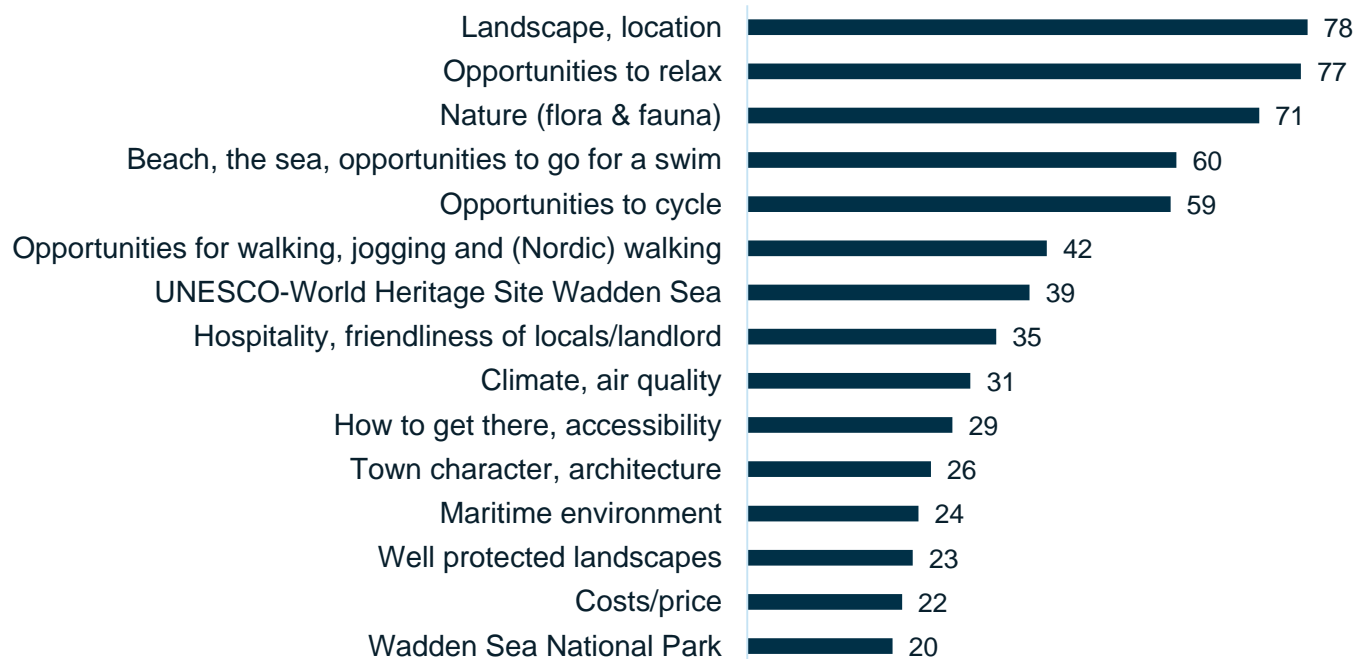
| | |
|---|---|
| Landscape, location | 78 |
| Opportunities to relax | 77 |
| Nature (flora & fauna) | 71 |
| Beach, the sea, opportunities to go for a swim | 60 |
| Opportunities to cycle | 59 |
| Opportunities for walking, jogging and (Nordic) walking | 42 |
| UNESCO-World Heritage Site Wadden Sea | 39 |
| Hospitality, friendliness of locals/landlord | 35 |
| Climate, air quality | 31 |
| How to get there, accessibility | 29 |
| Town character, architecture | 26 |
| Maritime environment | 24 |
| Well protected landscapes | 23 |
| Costs/price | 22 |
| Wadden Sea National Park | 20 |